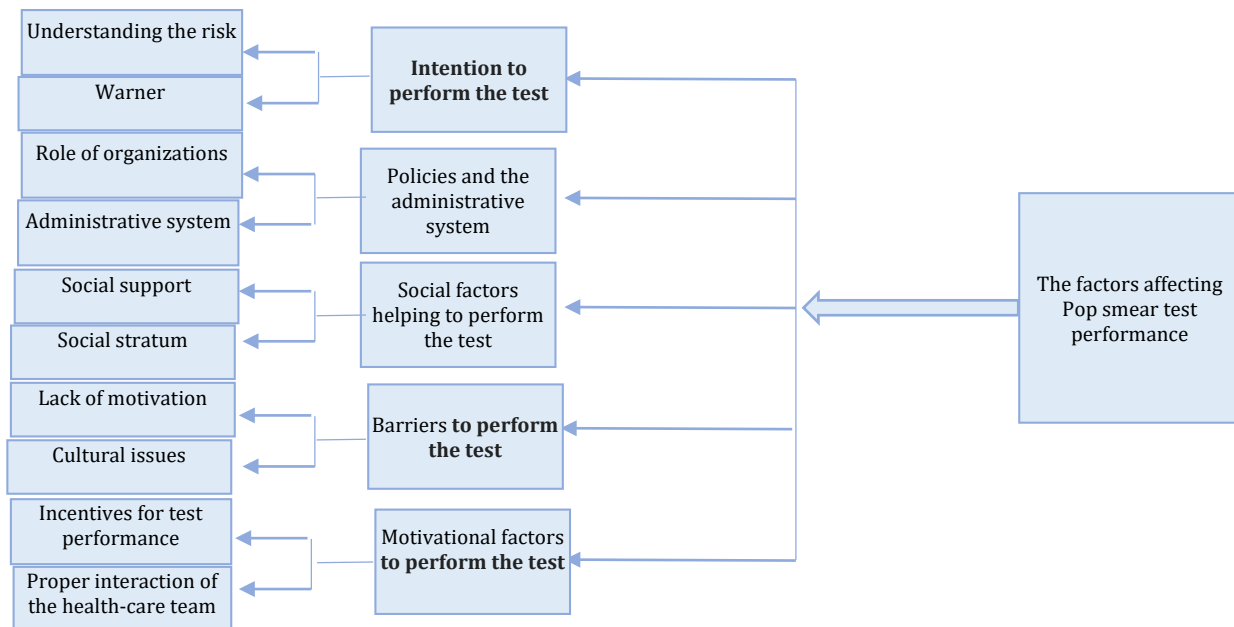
The factors affecting Pop smear test performance

Intention to perform the test

Understanding the risk

Warner

Policies and the administrative system

Role of organizations

Administrative system

Social factors helping to perform the test

Social support

Social stratum

Barriers to perform the test

Lack of motivation

Cultural issues

Motivational factors to perform the test

Incentives for test performance

Proper interaction of the health-care team